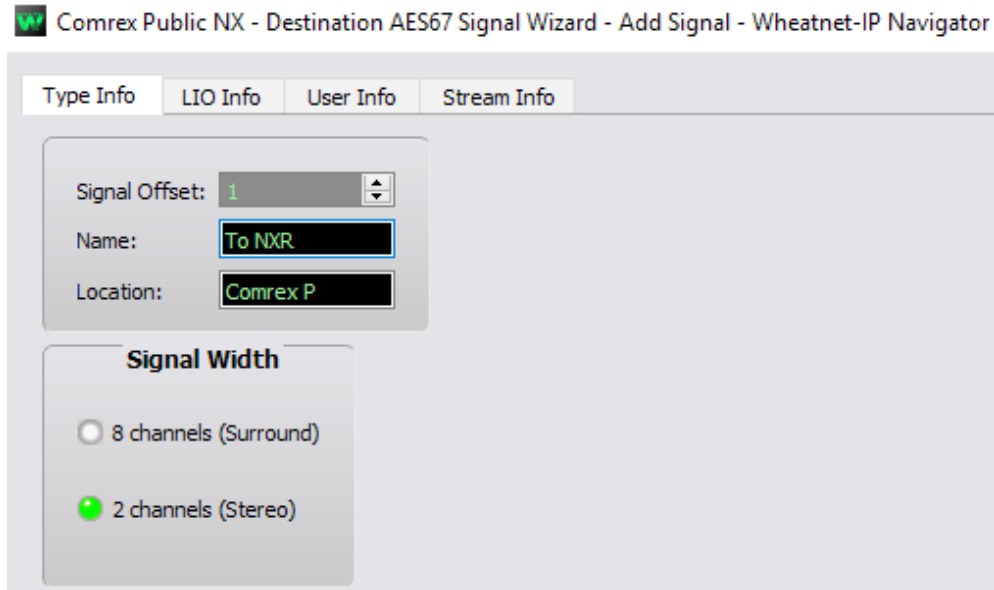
W Comrex Public NX - Destination AES67 Signal Wizard - Add Signal - Wheatnet-IP Navigator

Type Info | LIO Info | User Info | Stream Info

Signal Offset: 1

Name: To NXR

Location: Comrex P

Signal Width

8 channels (Surround)

2 channels (Stereo)